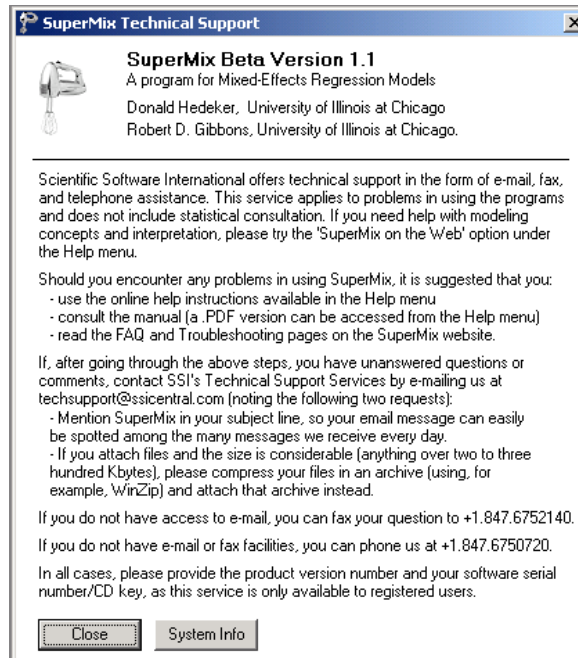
SuperMix Technical Support

SuperMix Beta Version 1.1
A program for Mixed-Effects Regression Models
Donald Hedeker, University of Illinois at Chicago
Robert D. Gibbons, University of Illinois at Chicago.

Scientific Software International offers technical support in the form of e-mail, fax, and telephone assistance. This service applies to problems in using the programs and does not include statistical consultation. If you need help with modeling concepts and interpretation, please try the 'SuperMix on the Web' option under the Help menu.

Should you encounter any problems in using SuperMix, it is suggested that you:
- use the online help instructions available in the Help menu
- consult the manual (a .PDF version can be accessed from the Help menu)
- read the FAQ and Troubleshooting pages on the SuperMix website.

If, after going through the above steps, you have unanswered questions or comments, contact SSI's Technical Support Services by e-mailing us at techsupport@ssicentral.com (noting the following two requests):
- Mention SuperMix in your subject line, so your email message can easily be spotted among the many messages we receive every day.
- If you attach files and the size is considerable (anything over two to three hundred Kbytes), please compress your files in an archive (using, for example, WinZip) and attach that archive instead.

If you do not have access to e-mail, you can fax your question to +1.847.6752140.

If you do not have e-mail or fax facilities, you can phone us at +1.847.6750720.

In all cases, please provide the product version number and your software serial number/CD key, as this service is only available to registered users.

Close
System Info